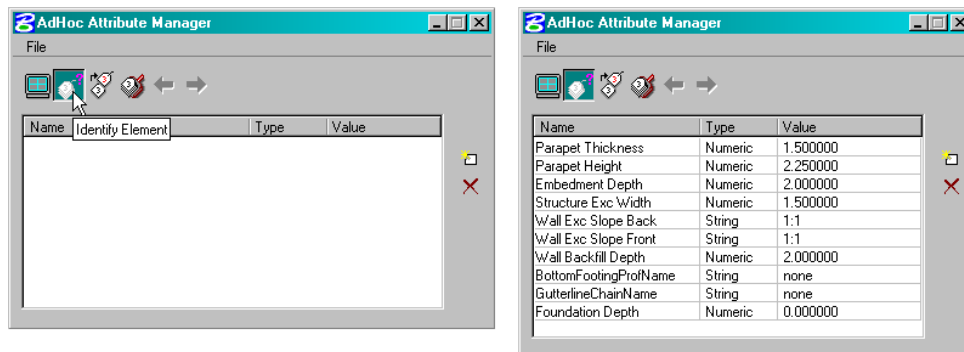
AdHoc Attribute Manager

File

| Name | Identify Element | Type | Value |
|---|---|---|---|

AdHoc Attribute Manager

File

| Name | Type | Value |
|---|---|---|
| Parapet Thickness | Numeric | 1.500000 |
| Parapet Height | Numeric | 2.250000 |
| Embedment Depth | Numeric | 2.000000 |
| Structure Exc Width | Numeric | 1.500000 |
| Wall Exc Slope Back | String | 1:1 |
| Wall Exc Slope Front | String | 1:1 |
| Wall Backfill Depth | Numeric | 2.000000 |
| BottomFootingProfName | String | none |
| GutterlineChainName | String | none |
| Foundation Depth | Numeric | 0.000000 |